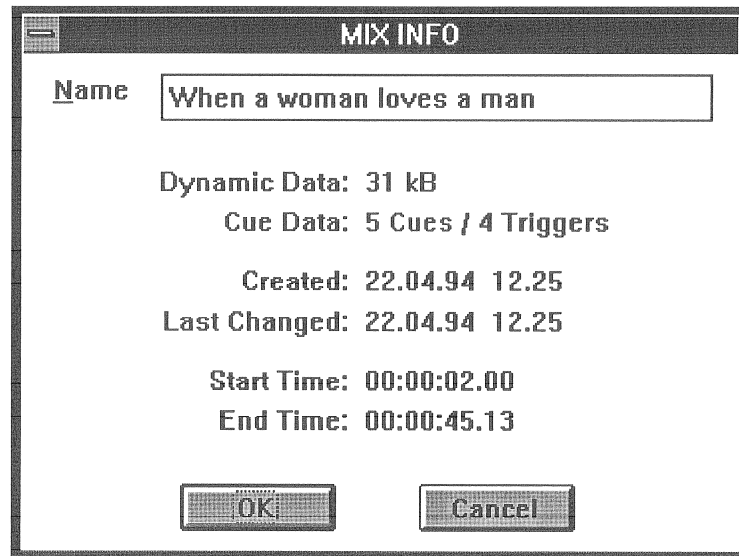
MIX INFO

Name When a woman loves a man

Dynamic Data: 31 kB
Cue Data: 5 Cues / 4 Triggers

Created: 22.04.94 12.25
Last Changed: 22.04.94 12.25

Start Time: 00:00:02.00
End Time: 00:00:45.13

OK Cancel